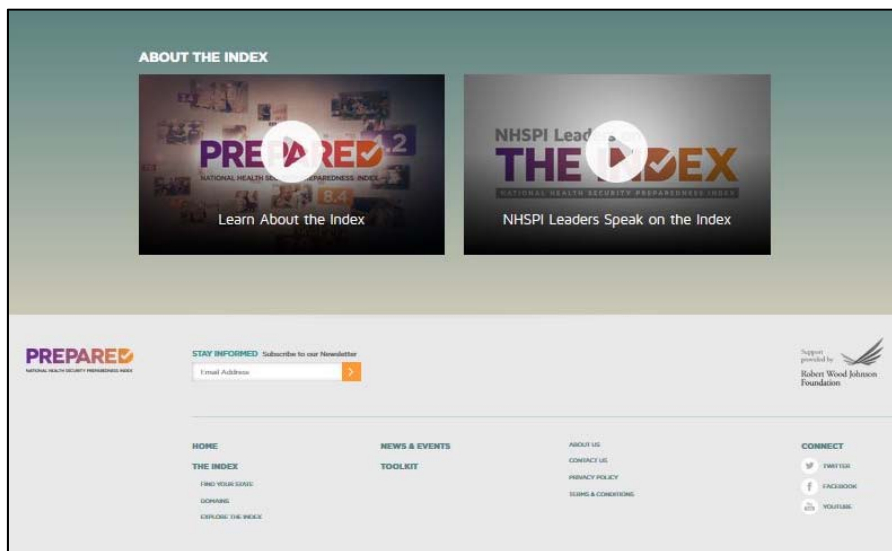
ABOUT THE INDEX

PREPARED
NATIONAL HEALTH SECURITY PREPAREDNESS INDEX
8.4
Learn About the Index

NHSPI Lead
THE INDEX
NATIONAL HEALTH SECURITY PREPAREDNESS INDEX
NHSPI Leaders Speak on the Index

PREPARED
NATIONAL HEALTH SECURITY PREPAREDNESS INDEX

STAY INFORMED Subscribe to our Newsletter
Email Address

Support provided by
Robert Wood Johnson Foundation

HOME
THE INDEX
FIND YOUR STATE
DOMAINS
EXPLORE THE INDEX

NEWS & EVENTS
TOOLKIT

ABOUT US
CONTACT US
PRIVACY POLICY
TERMS & CONDITIONS

CONNECT
TWITTER
FACEBOOK
YOUTUBE